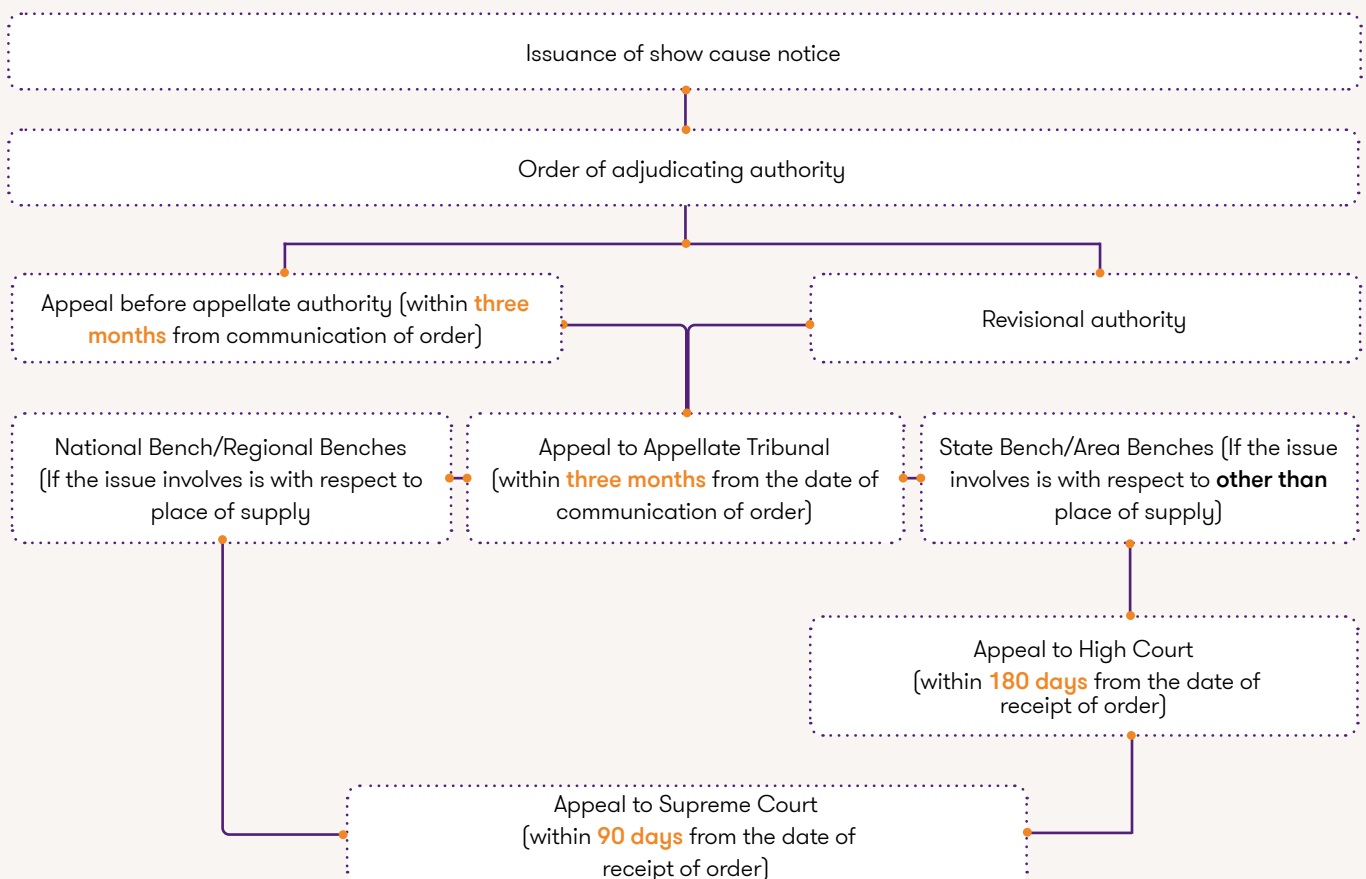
Issuance of show cause notice

Order of adjudicating authority

Appeal before appellate authority (within three months from communication of order)

Revisional authority

National Bench/Regional Benches (If the issue involves is with respect to place of supply

Appeal to Appellate Tribunal (within three months from the date of communication of order)

State Bench/Area Benches (If the issue involves is with respect to other than place of supply)

Appeal to High Court (within 180 days from the date of receipt of order)

Appeal to Supreme Court (within 90 days from the date of receipt of order)